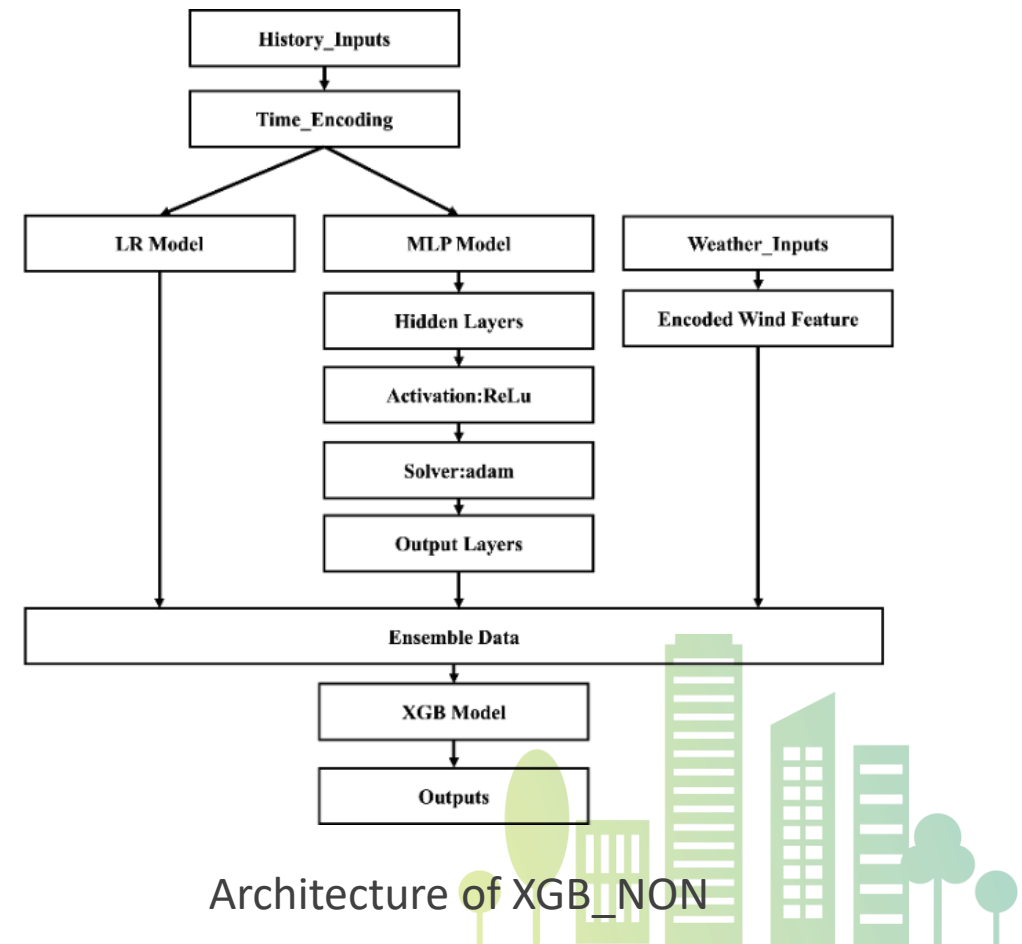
History_Inputs

Time_Encoding

LR Model

MLP Model

Weather_Inputs

Hidden Layers

Encoded Wind Feature

Activation:ReLu

Solver:adam

Output Layers

Ensemble Data

XGB Model

Outputs

Architecture of XGB_NON